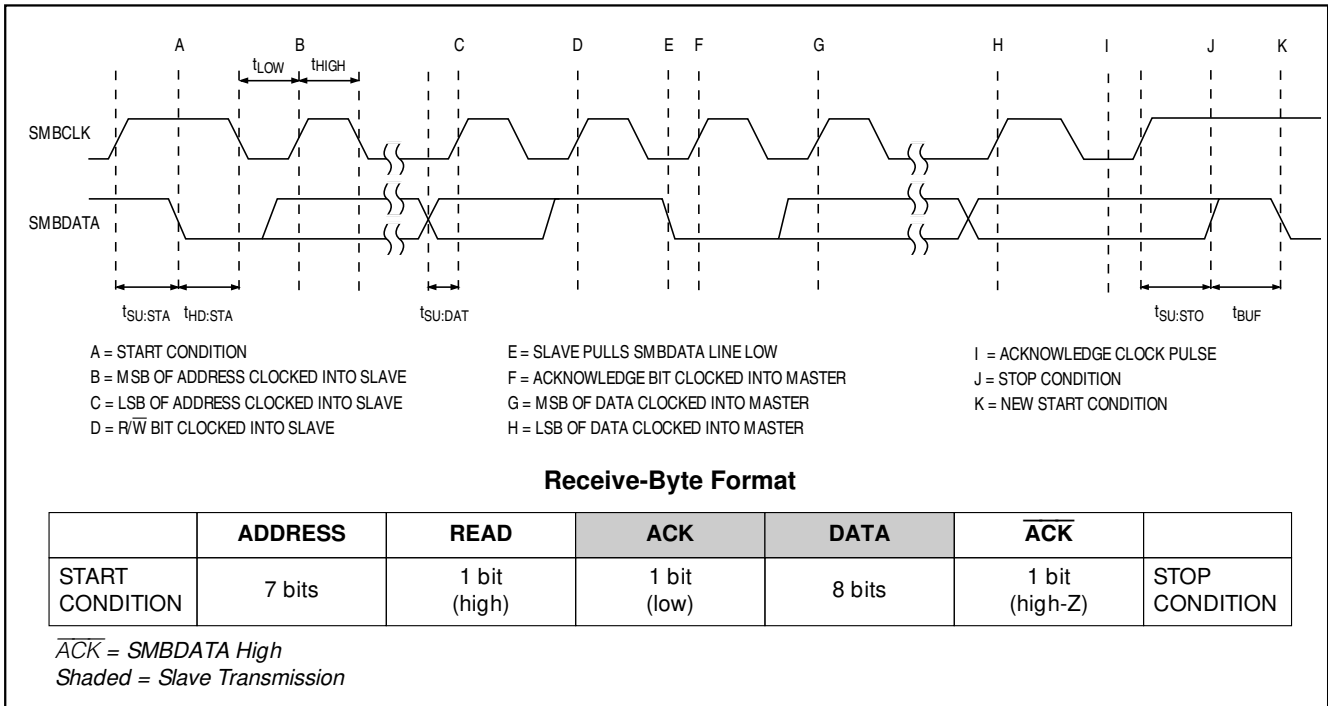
A B C D E F G H I J K

$t_{LOW}$ $t_{HIGH}$

SMBCLK

SMBDATA

$t_{SU:STA}$ $t_{HD:STA}$ $t_{SU:DAT}$ $t_{SU:STO}$ $t_{BUF}$

A = START CONDITION
B = MSB OF ADDRESS CLOCKED INTO SLAVE
C = LSB OF ADDRESS CLOCKED INTO SLAVE
D = R/$\overline{W}$ BIT CLOCKED INTO SLAVE

E = SLAVE PULLS SMBDATA LINE LOW
F = ACKNOWLEDGE BIT CLOCKED INTO MASTER
G = MSB OF DATA CLOCKED INTO MASTER
H = LSB OF DATA CLOCKED INTO MASTER

I = ACKNOWLEDGE CLOCK PULSE
J = STOP CONDITION
K = NEW START CONDITION

**Receive-Byte Format**

| | ADDRESS | READ | ACK | DATA | $\overline{ACK}$ | |
|---|---|---|---|---|---|---|
| START CONDITION | 7 bits | 1 bit (high) | 1 bit (low) | 8 bits | 1 bit (high-Z) | STOP CONDITION |

$\overline{ACK}$ = SMBDATA High
Shaded = Slave Transmission